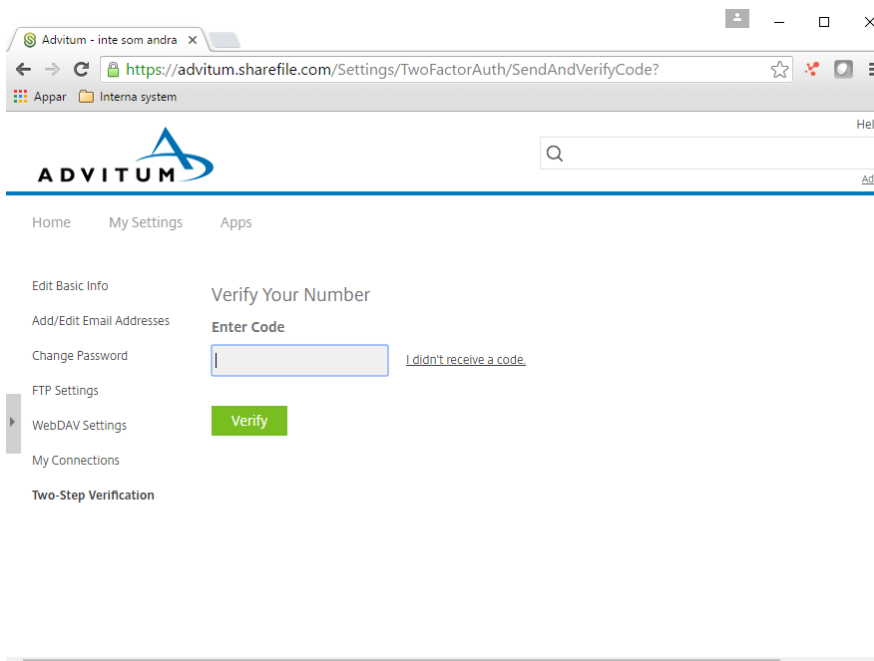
Advitum - inte som andra ×

https://advitum.sharefile.com/Settings/TwoFactorAuth/SendAndVerifyCode?

Appar  Interna system

Hel

ADVITUM

Ad

Home  My Settings  Apps

Edit Basic Info
Add/Edit Email Addresses
Change Password
FTP Settings
WebDAV Settings
My Connections
Two-Step Verification

Verify Your Number

Enter Code

I didn't receive a code.

Verify